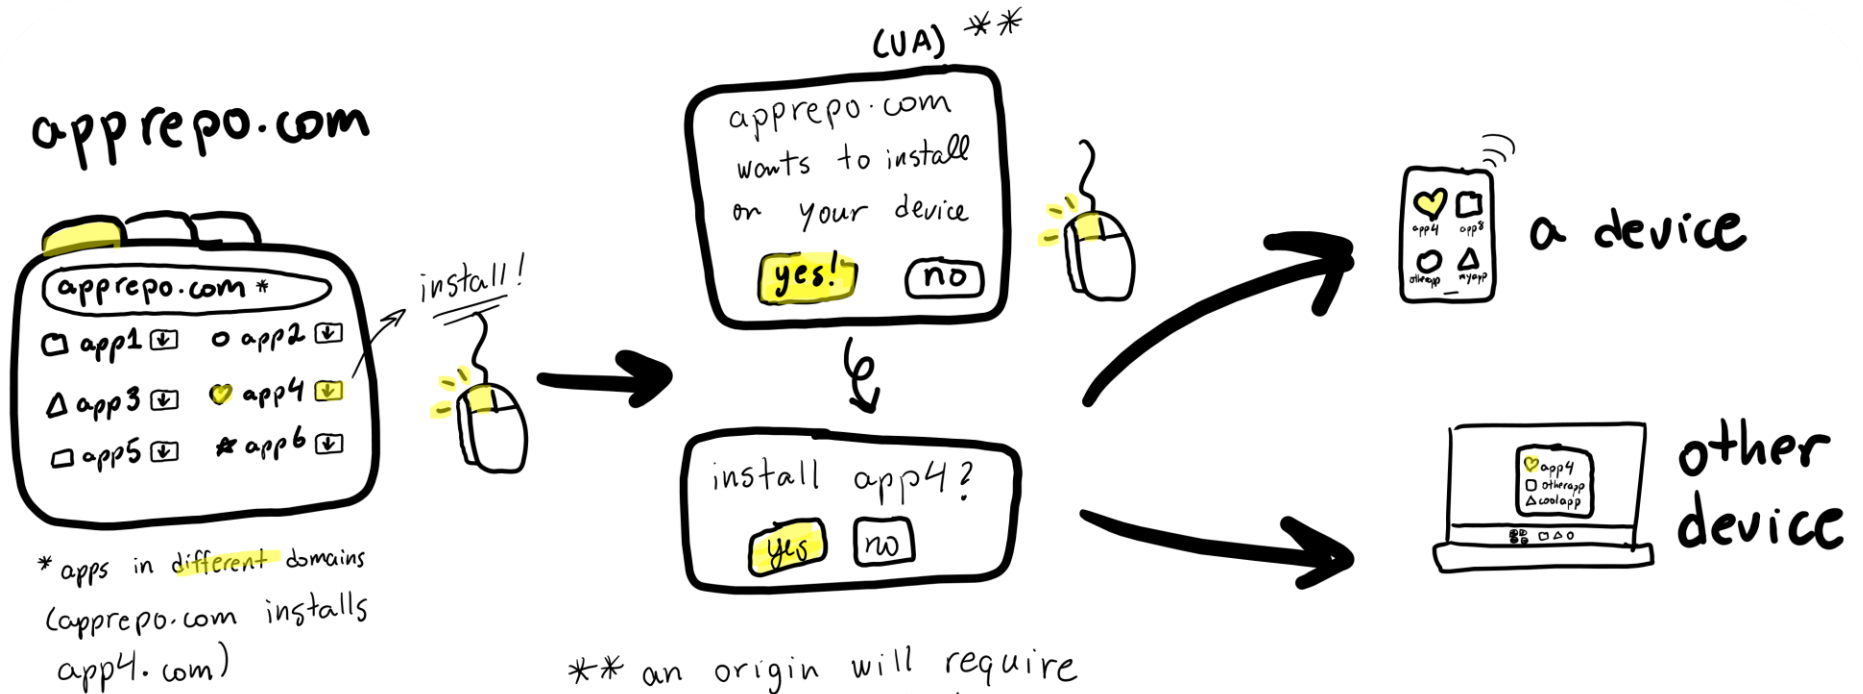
apprepo.com

apprepo.com *

app1

app2

app3

app4

app5

app6

install!

* apps in different domains (apprepo.com installs app4.com)

(UA) **

apprepo.com wants to install on your device

yes!

no

install app4?

yes

no

app4

app8

otherapp

myapp

a device

app4

otherapp

coolapp

other device

** an origin will require